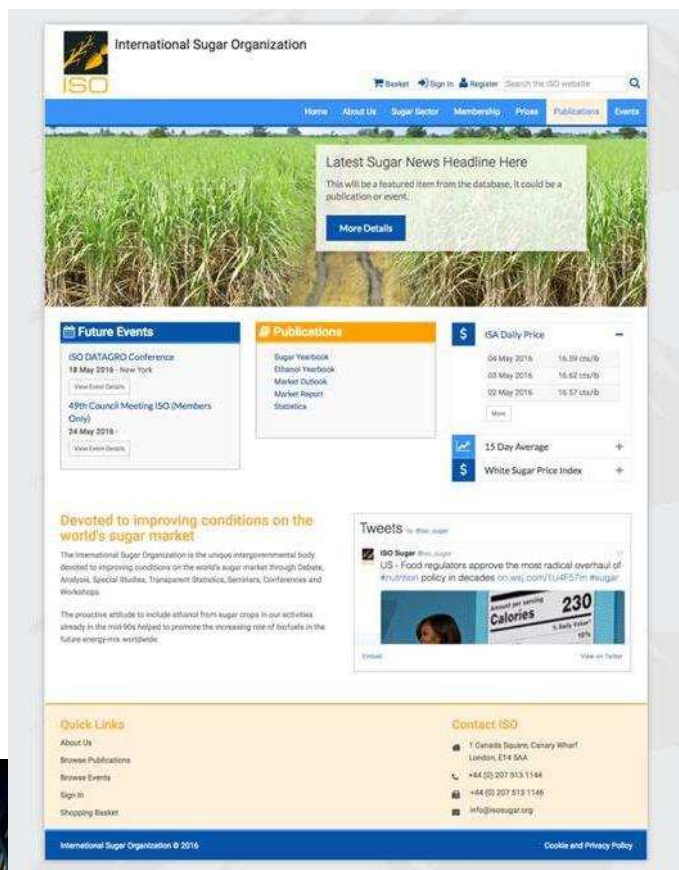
ISO

International Sugar Organization

Basket Sign In Register Search the ISO website

Home About Us Sugar Sector Membership Prices Publications Events

Latest Sugar News Headline Here

This will be a featured item from the database, it could be a publication or event.

More Details

Future Events

ISO DATAGRO Conference
18 May 2016 - New York
View Event Details

49th Council Meeting ISO (Members Only)
24 May 2016 -
View Event Details

Publications

Sugar Yearbook
Ethanol Yearbook
Market Outlook
Market Report
Statistics

ISA Daily Price

| 04 May 2016 | 16.59 cts/lb |
|---|---|
| 03 May 2016 | 16.62 cts/lb |
| 02 May 2016 | 16.57 cts/lb |

More

15 Day Average

White Sugar Price Index

Devoted to improving conditions on the world's sugar market

The International Sugar Organization is the unique intergovernmental body devoted to improving conditions on the world's sugar market through Debate, Analysis, Special Studies, Transparent Statistics, Seminars, Conferences and Workshops.

The proactive attitude to include ethanol from sugar crops in our activities already in the mid-90s helped to promote the increasing role of biofuels in the future energy-mix worldwide.

Tweets by @iso_sugar

ISO Sugar @iso_sugar

US - Food regulators approve the most radical overhaul of #nutrition policy in decades on.wsj.com/1U4F57m #sugar

Calories 230

Embed View on Twitter

Quick Links

About Us
Browse Publications
Browse Events
Sign In
Shopping Basket

Contact ISO

1 Canada Square, Canary Wharf London, E14 5AA

+44 (0) 207 513 1144

+44 (0) 207 513 1146

info@isosugar.org

International Sugar Organization © 2016

Cookie and Privacy Policy